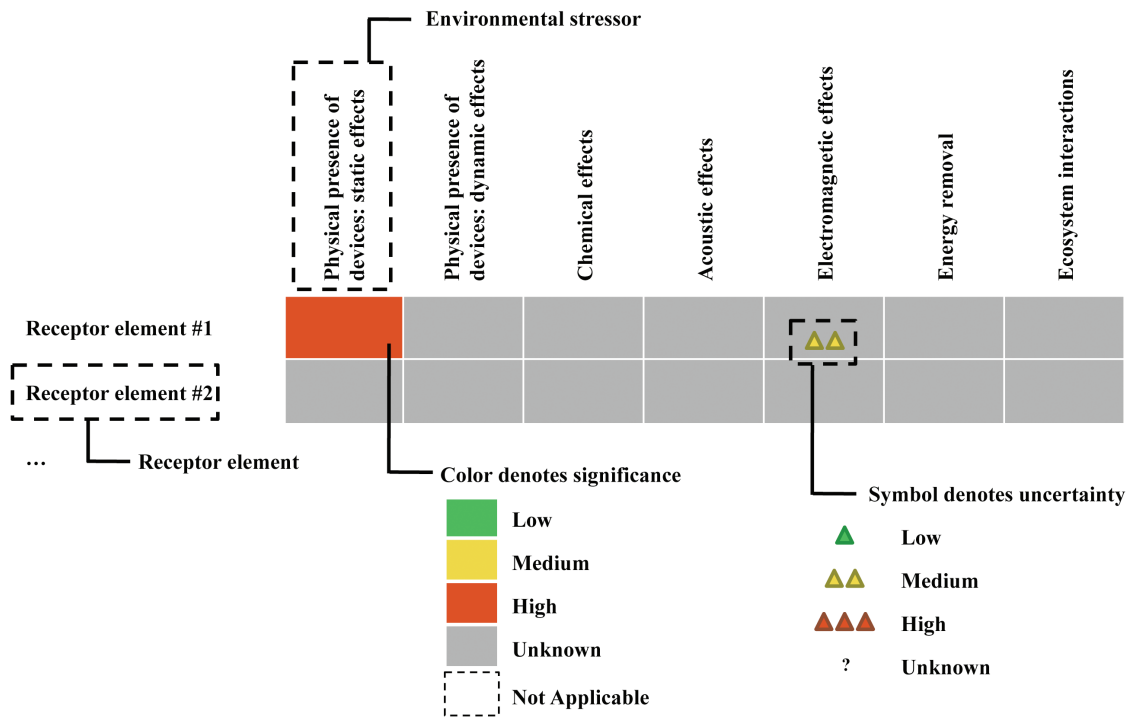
Environmental stressor

Physical presence of devices: static effects

Physical presence of devices: dynamic effects

Chemical effects

Acoustic effects

Electromagnetic effects

Energy removal

Ecosystem interactions

Receptor element #1

Receptor element #2

...

Receptor element

Color denotes significance

Low

Medium

High

Unknown

Not Applicable

Symbol denotes uncertainty

Low

Medium

High

?

Unknown